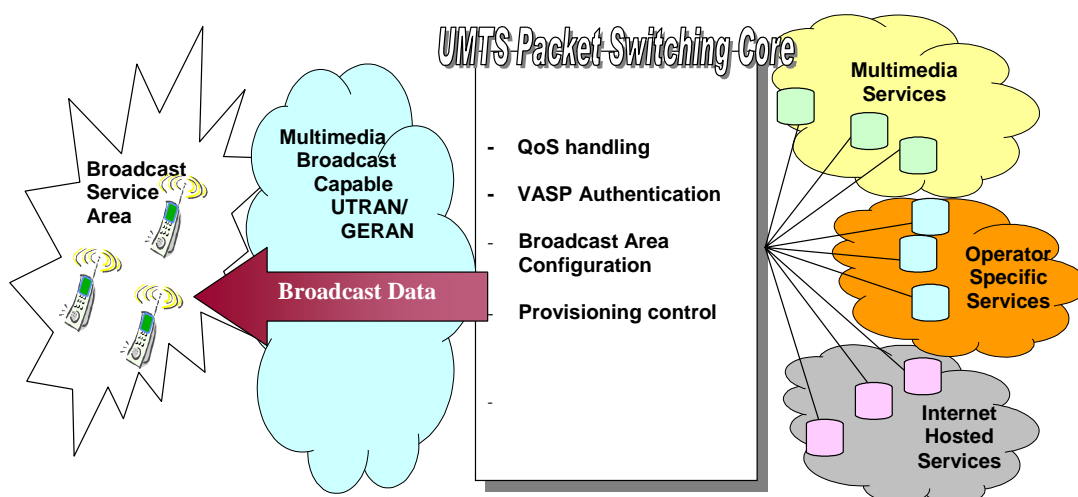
UMTS Packet Switching Core

Broadcast Service Area

Multimedia Broadcast Capable UTRAN/ GERAN

Broadcast Data

- QoS handling

- VASP Authentication

- Broadcast Area Configuration

- Provisioning control

-

Multimedia Services

Operator Specific Services

Internet Hosted Services